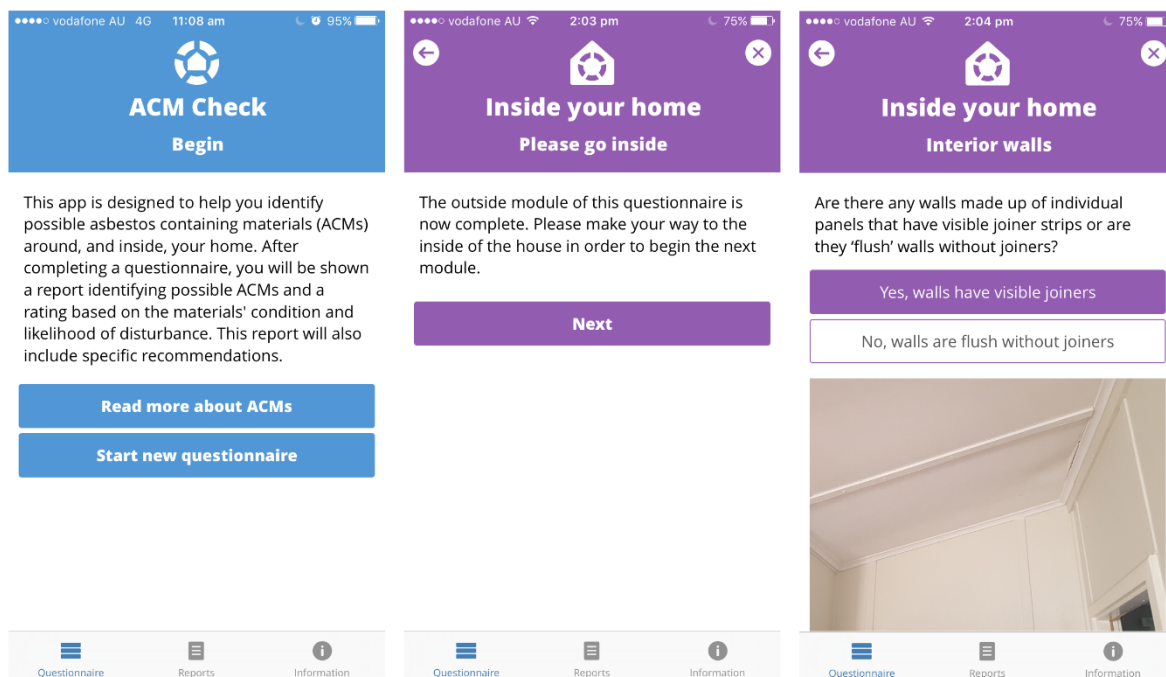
●●●●○ vodafone AU 4G 11:08 am 95%

ACM Check

Begin

This app is designed to help you identify possible asbestos containing materials (ACMs) around, and inside, your home. After completing a questionnaire, you will be shown a report identifying possible ACMs and a rating based on the materials' condition and likelihood of disturbance. This report will also include specific recommendations.

Read more about ACMs

Start new questionnaire

Questionnaire Reports Information

●●●●○ vodafone AU 2:03 pm 75%

Inside your home

Please go inside

The outside module of this questionnaire is now complete. Please make your way to the inside of the house in order to begin the next module.

Next

Questionnaire Reports Information

●●●●○ vodafone AU 2:04 pm 75%

Inside your home

Interior walls

Are there any walls made up of individual panels that have visible joiner strips or are they 'flush' walls without joiners?

Yes, walls have visible joiners

No, walls are flush without joiners

Questionnaire Reports Information